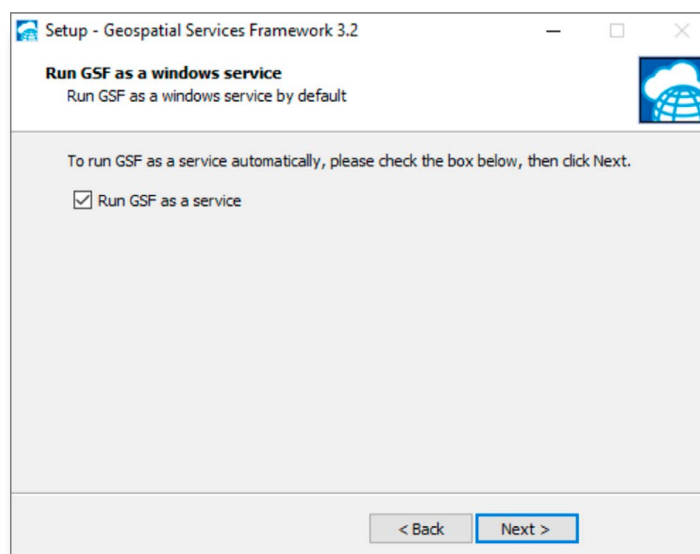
Setup - Geospatial Services Framework 3.2

Run GSF as a windows service

Run GSF as a windows service by default

To run GSF as a service automatically, please check the box below, then click Next.

Run GSF as a service

< Back

Next >